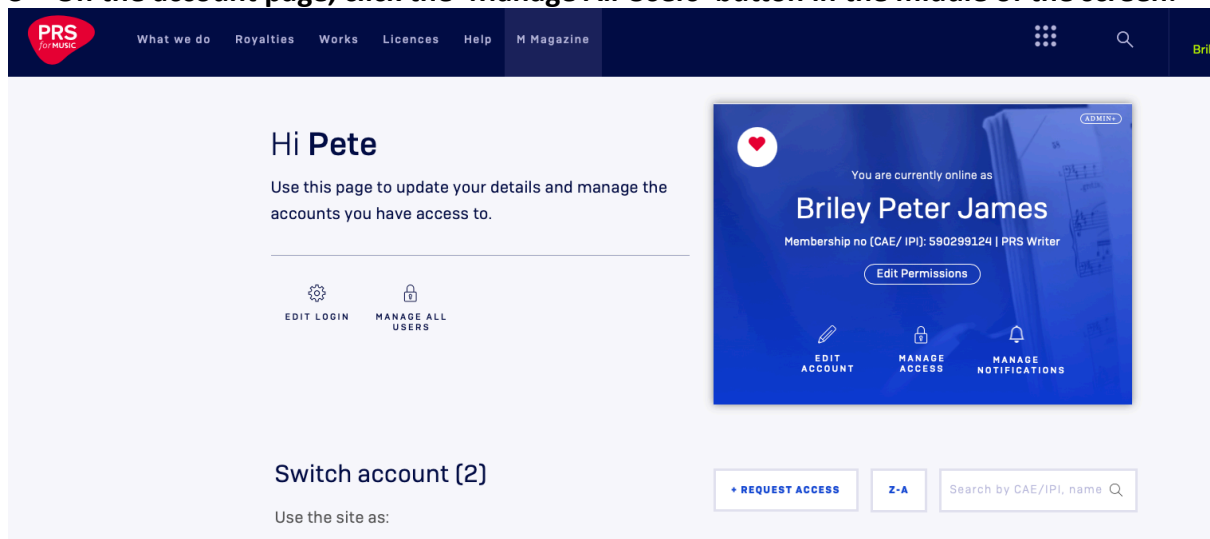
PRS for MUSIC

What we do Royalties Works Licences Help M Magazine

Bri

Hi **Pete**

Use this page to update your details and manage the accounts you have access to.

EDIT LOGIN

MANAGE ALL USERS

ADMIN+

You are currently online as

Briley Peter James

Membership no (CAE/ IPI): 590299124 | PRS Writer

Edit Permissions

EDIT ACCOUNT

MANAGE ACCESS

MANAGE NOTIFICATIONS

Switch account (2)

Use the site as:

+ REQUEST ACCESS

Z-A

Search by CAE/IPI, name